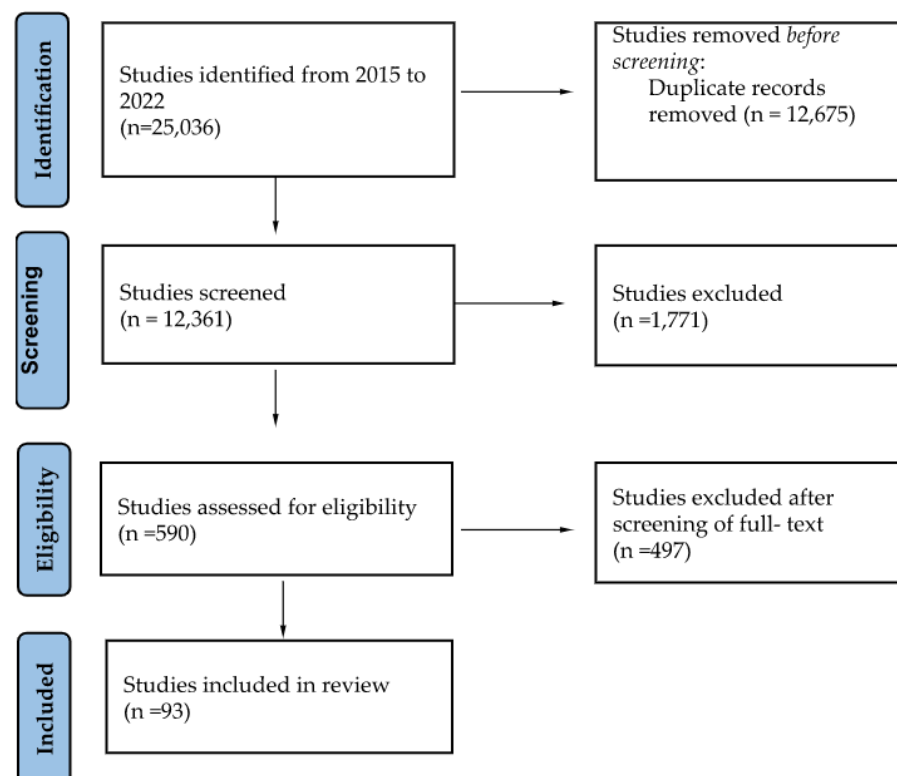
Identification

Studies identified from 2015 to 2022
(n=25,036)

Studies removed *before screening*:
Duplicate records removed (n = 12,675)

Screening

Studies screened
(n = 12,361)

Studies excluded
(n =1,771)

Eligibility

Studies assessed for eligibility
(n =590)

Studies excluded after screening of full- text
(n =497)

Included

Studies included in review
(n =93)